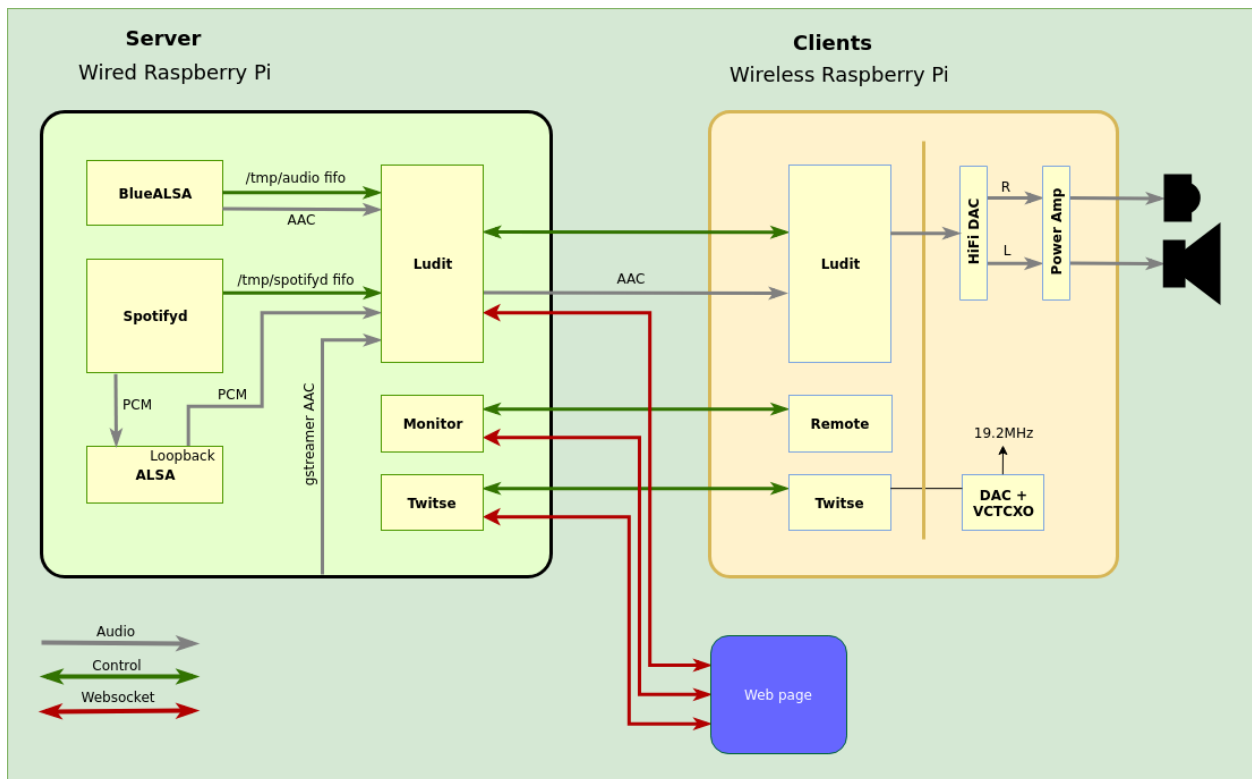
Server
Wired Raspberry Pi

Clients
Wireless Raspberry Pi

BlueALSA
/tmp/audio fifo
AAC
Spotifyd
/tmp/spotifyd fifo
PCM
PCM
Loopback
ALSA
gstreamer AAC
Ludit
Monitor
Twitse
AAC
Ludit
Remote
Twitse
HiFi DAC
R
L
Power Amp
19.2MHz
DAC + VCTCXO

Audio
Control
Websocket

Web page